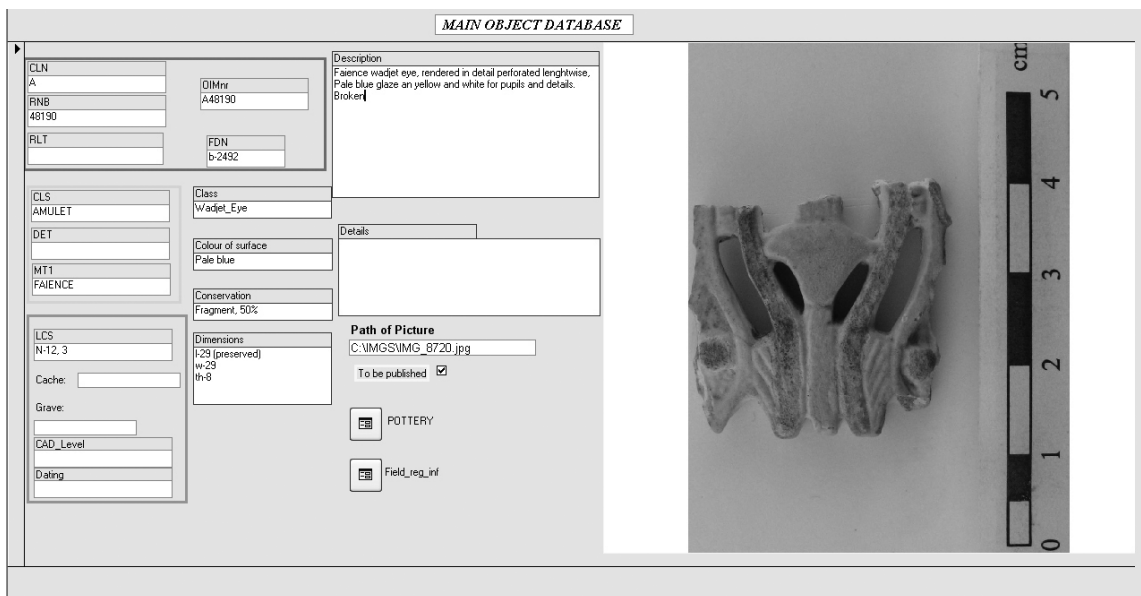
MAIN OBJECT DATABASE

CLN
A
RNB
48190
OIMnr
A48190
RLT
FDN
b-2492

Description
Faience wadjet eye, rendered in detail perforated lenghtwise, Pale blue glaze an yellow and white for pupils and details. Broken

CLS
AMULET
DET
MT1
FAIENCE

Class
Wadjet_Eye
Colour of surface
Pale blue
Conservation
Fragment, 50%
Dimensions
l-29 (preserved)
w-29
th-8

Details

LCS
N-12, 3
Cache:
Grave:
CAD_Level
Dating

Path of Picture
C:\IMGS\IMG_8720.jpg
To be published ☑

POTTERY

Field_reg_inf

cm
5
4
3
2
1
0